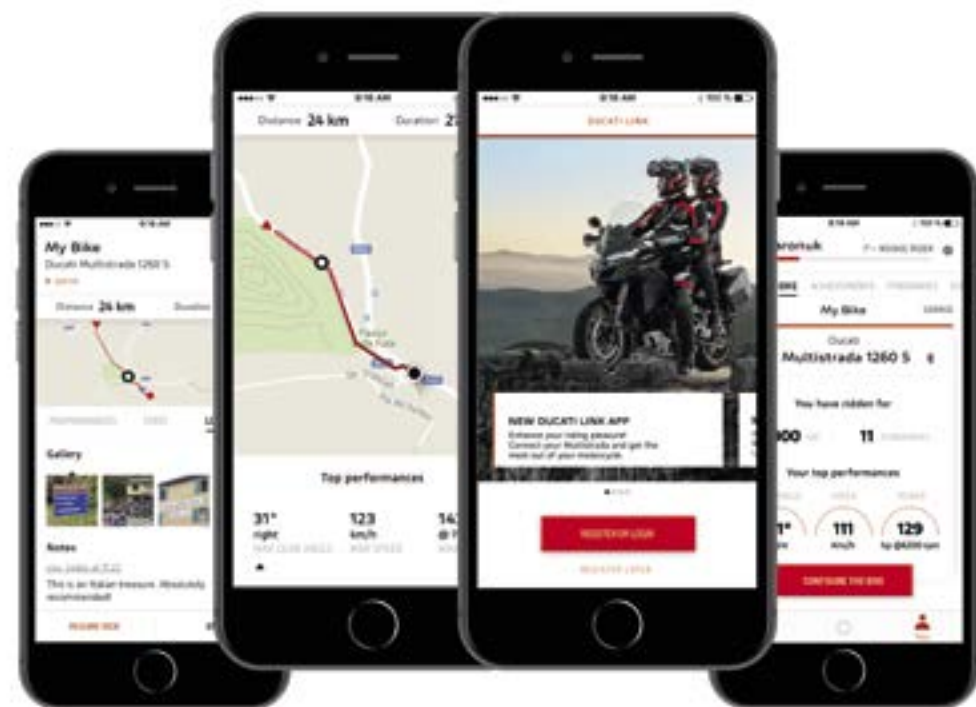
My Bike
Ducati Multistrada 1260 S

Distance 24 km Duration

Gallery

Notes

This is an Italian treasure. Absolutely recommended!

9:18 AM

Distance 24 km Duration 2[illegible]

Top performances

31°
right

123
km/h

14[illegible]

9:18 AM

DUCATI LINK

NEW DUCATI LINK APP
Enhance your riding pleasure! Connect your Multistrada and get the most out of your motorcycle.

REGISTER OR LOGIN

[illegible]ronuk

My Bike

Ducati
Multistrada 1260 S

You have ridden for

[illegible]00 11

Your top performances

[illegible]1° 111 129
km/h hp @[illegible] rpm

CONFIGURE THE BIKE